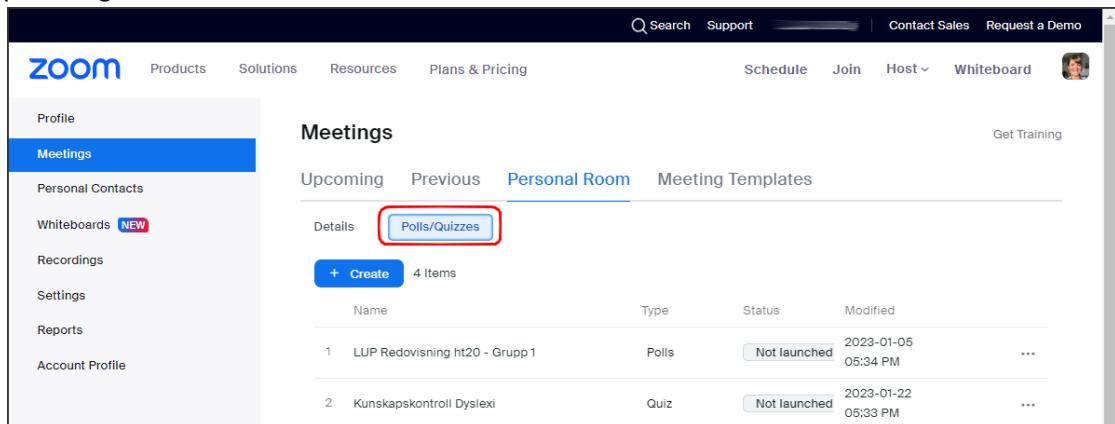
Search Support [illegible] Contact Sales Request a Demo

zoom Products Solutions Resources Plans & Pricing Schedule Join Host Whiteboard

Profile
Meetings
Personal Contacts
Whiteboards NEW
Recordings
Settings
Reports
Account Profile

Meetings

Get Training

Upcoming Previous Personal Room Meeting Templates

Details Polls/Quizzes

+ Create 4 Items

| | Name | Type | Status | Modified | |
|---|---|---|---|---|---|
| 1 | LUP Redovisning ht20 - Grupp 1 | Polls | Not launched | 2023-01-05 05:34 PM | ... |
| 2 | Kunskapskontroll Dyslexi | Quiz | Not launched | 2023-01-22 05:33 PM | ... |